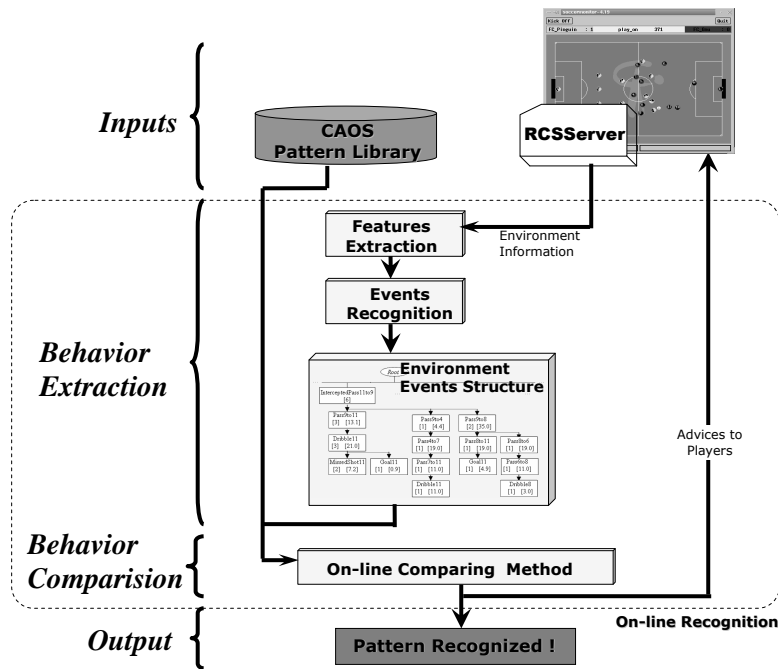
soccermonitor-4.15

Kick Off

Quit

FC_Pinguin : 5

play_on

371

Inputs

CAOS Pattern Library

RCSServer

Features Extraction

Environment Information

Events Recognition

Behavior Extraction

Environment Events Structure

Root

InterceptedPass11to9 [6]

Pass9to11 [3] [13.1]

Pass9to4 [1] [4.4]

Pass9to8 [2] [35.0]

Dribble11 [3] [21.0]

Pass4to7 [1] [19.0]

Pass8to11 [1] [19.0]

Pass8to6 [1] [19.0]

MissedShot11 [2] [7.2]

Goal11 [1] [0.9]

Pass7to11 [1] [11.0]

Goal11 [1] [4.9]

Pass6to8 [1] [11.0]

Dribble11 [1] [11.0]

Dribble8 [1] [3.0]

Advices to Players

Behavior Comparision

On-line Comparing Method

Output

Pattern Recognized !

On-line Recognition